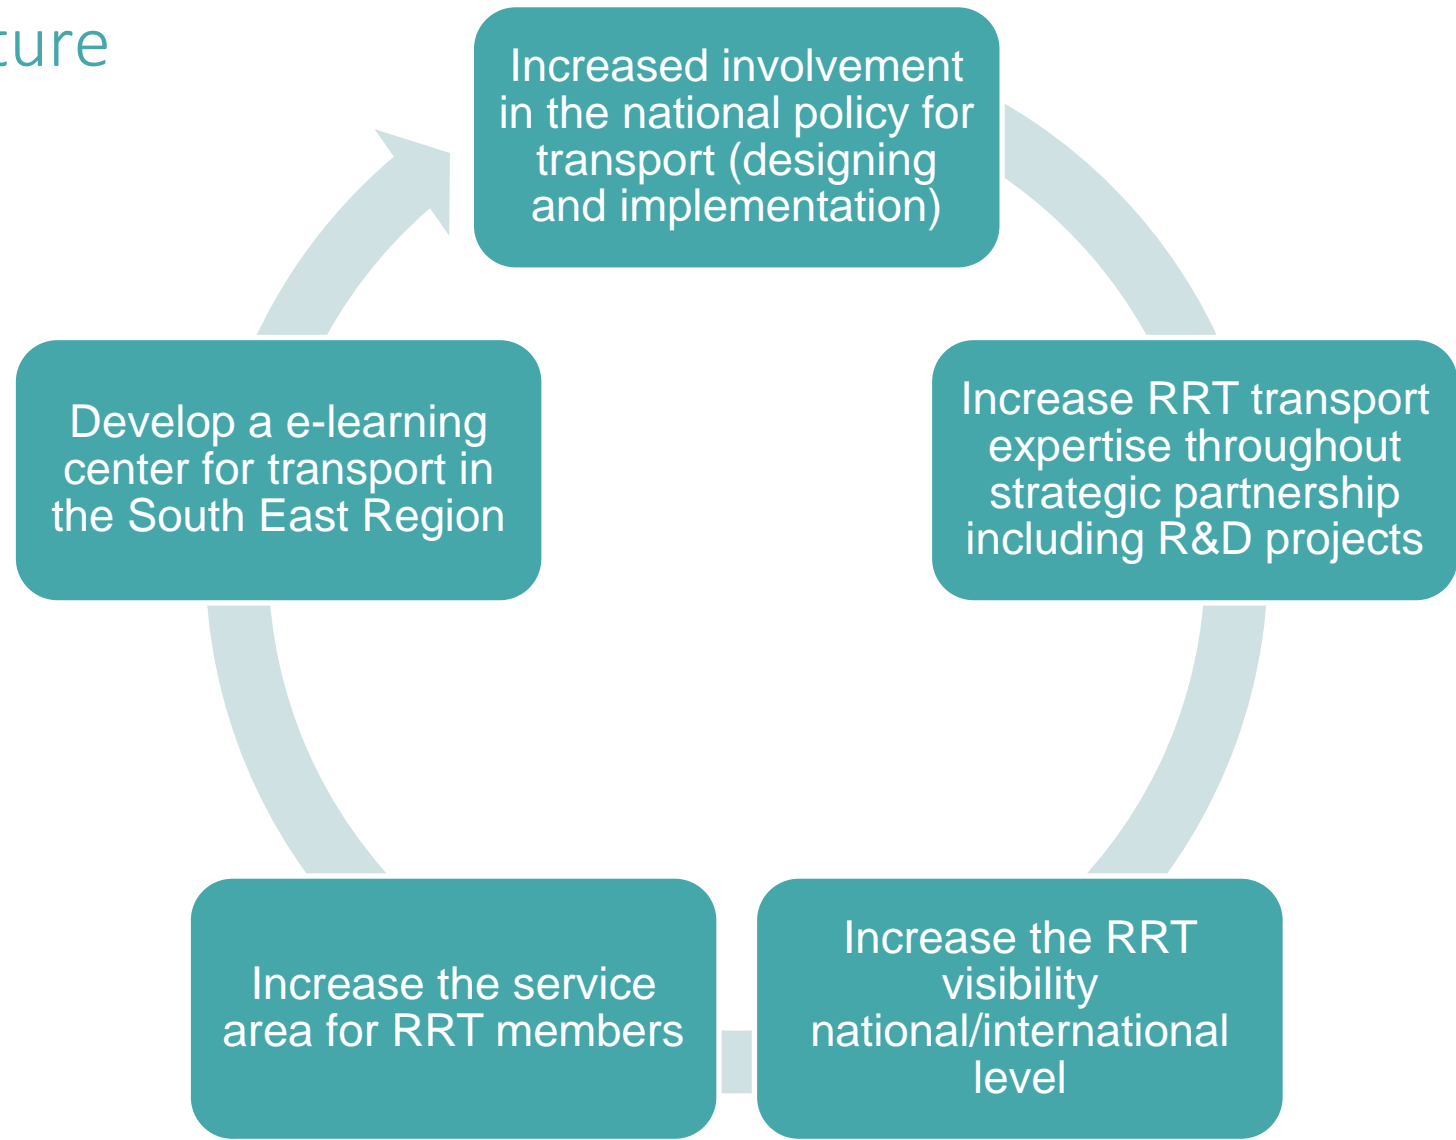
ture

Increased involvement in the national policy for transport (designing and implementation)

Increase RRT transport expertise throughout strategic partnership including R&D projects

Increase the RRT visibility national/international level

Increase the service area for RRT members

Develop a e-learning center for transport in the South East Region